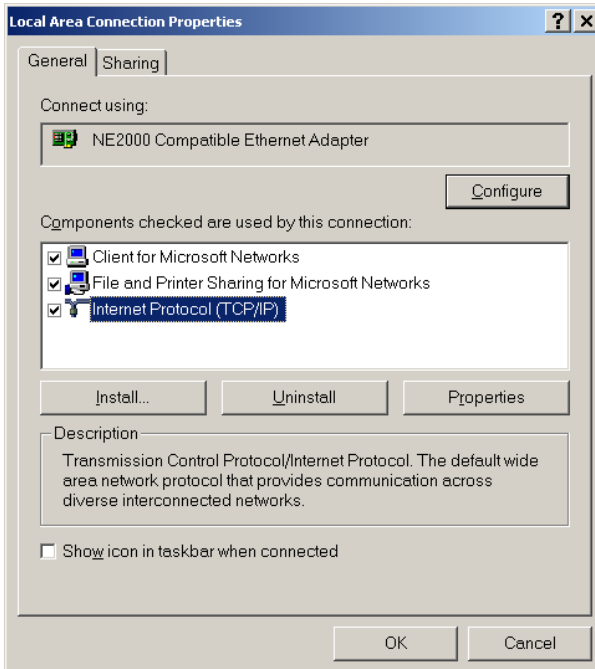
Local Area Connection Properties

? X

General | Sharing

Connect using:

NE2000 Compatible Ethernet Adapter

Configure

Components checked are used by this connection:

☑ Client for Microsoft Networks
☑ File and Printer Sharing for Microsoft Networks
☑ Internet Protocol (TCP/IP)

Install... | Uninstall | Properties

Description

Transmission Control Protocol/Internet Protocol. The default wide area network protocol that provides communication across diverse interconnected networks.

☐ Show icon in taskbar when connected

OK | Cancel